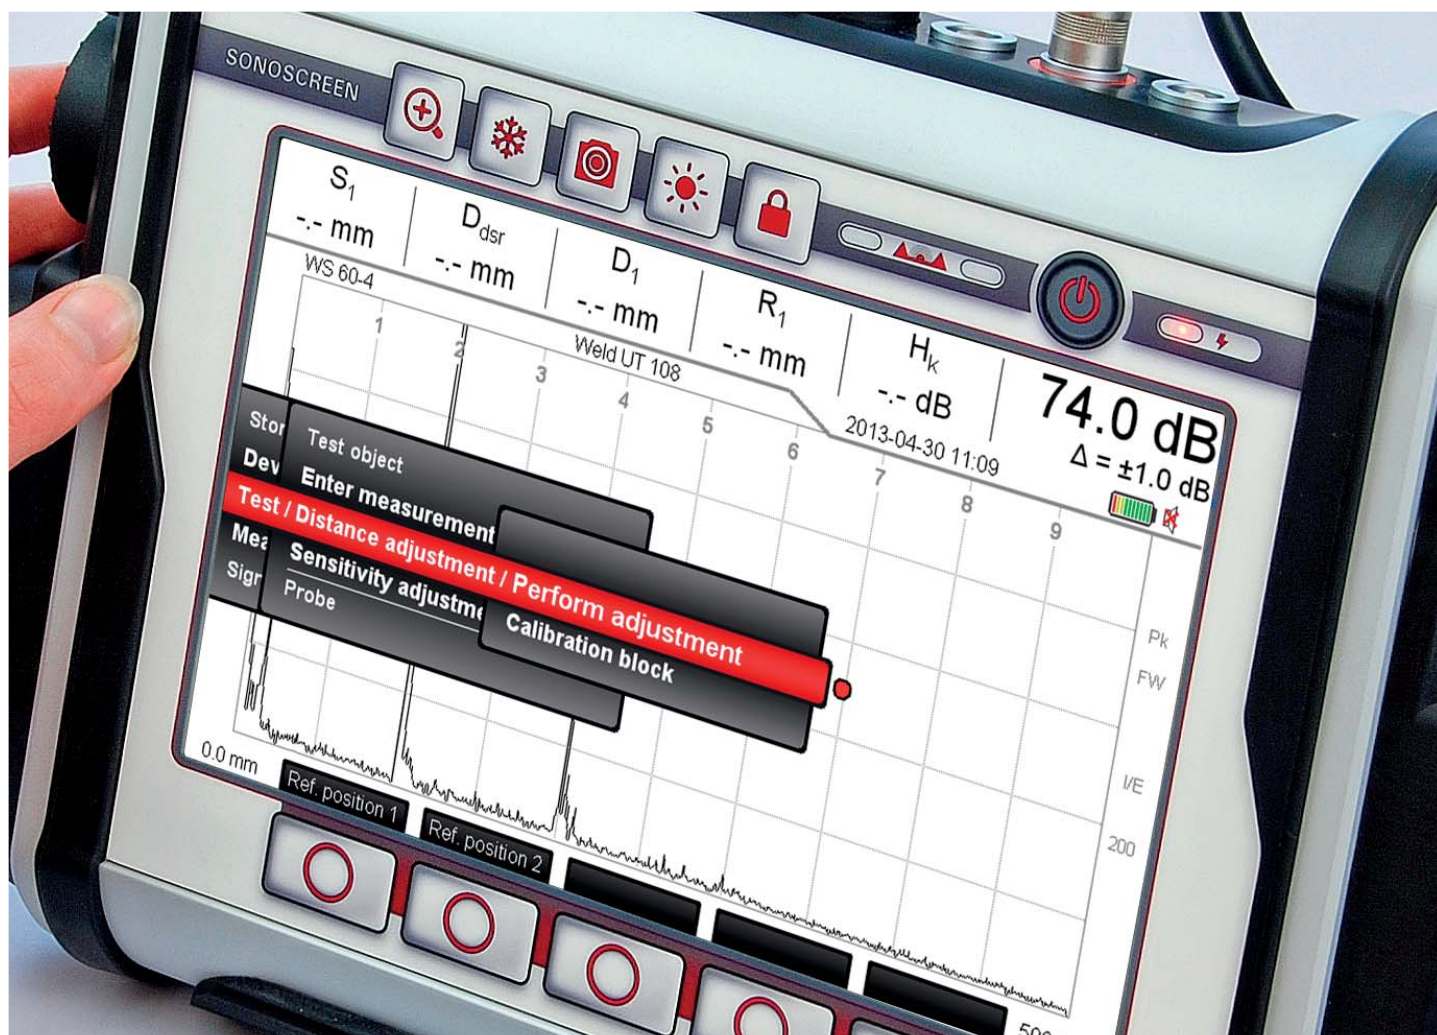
SONOSCREEN

$S_1$
-.- mm

$D_{dsr}$
-.- mm

$D_1$
-.- mm

$R_1$
-.- mm

$H_k$
-.- dB

74.0 dB
Δ = ±1.0 dB

WS 60-4
Weld UT 108
2013-04-30 11:09

1
2
3
4
5
6
7
8
9

Stor
Dev
Test / Distance adjustment / Perform adjustment
Mea
Sign

Test object
Enter measurement
Sensitivity adjustme
Probe

Calibration block

Pk
FW
I/E
200

0.0 mm
Ref. position 1
Ref. position 2
500